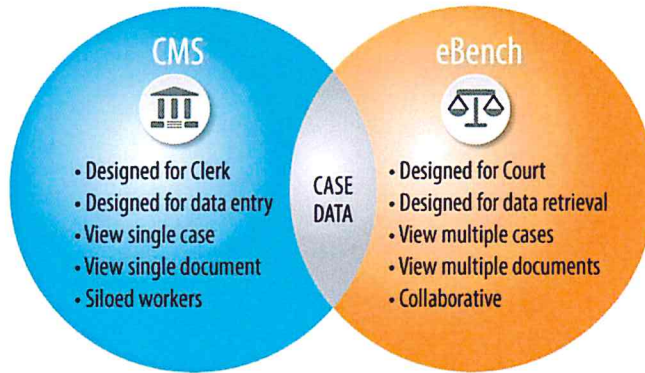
CMS

• Designed for Clerk
• Designed for data entry
• View single case
• View single document
• Siloed workers

CASE DATA

eBench

• Designed for Court
• Designed for data retrieval
• View multiple cases
• View multiple documents
• Collaborative